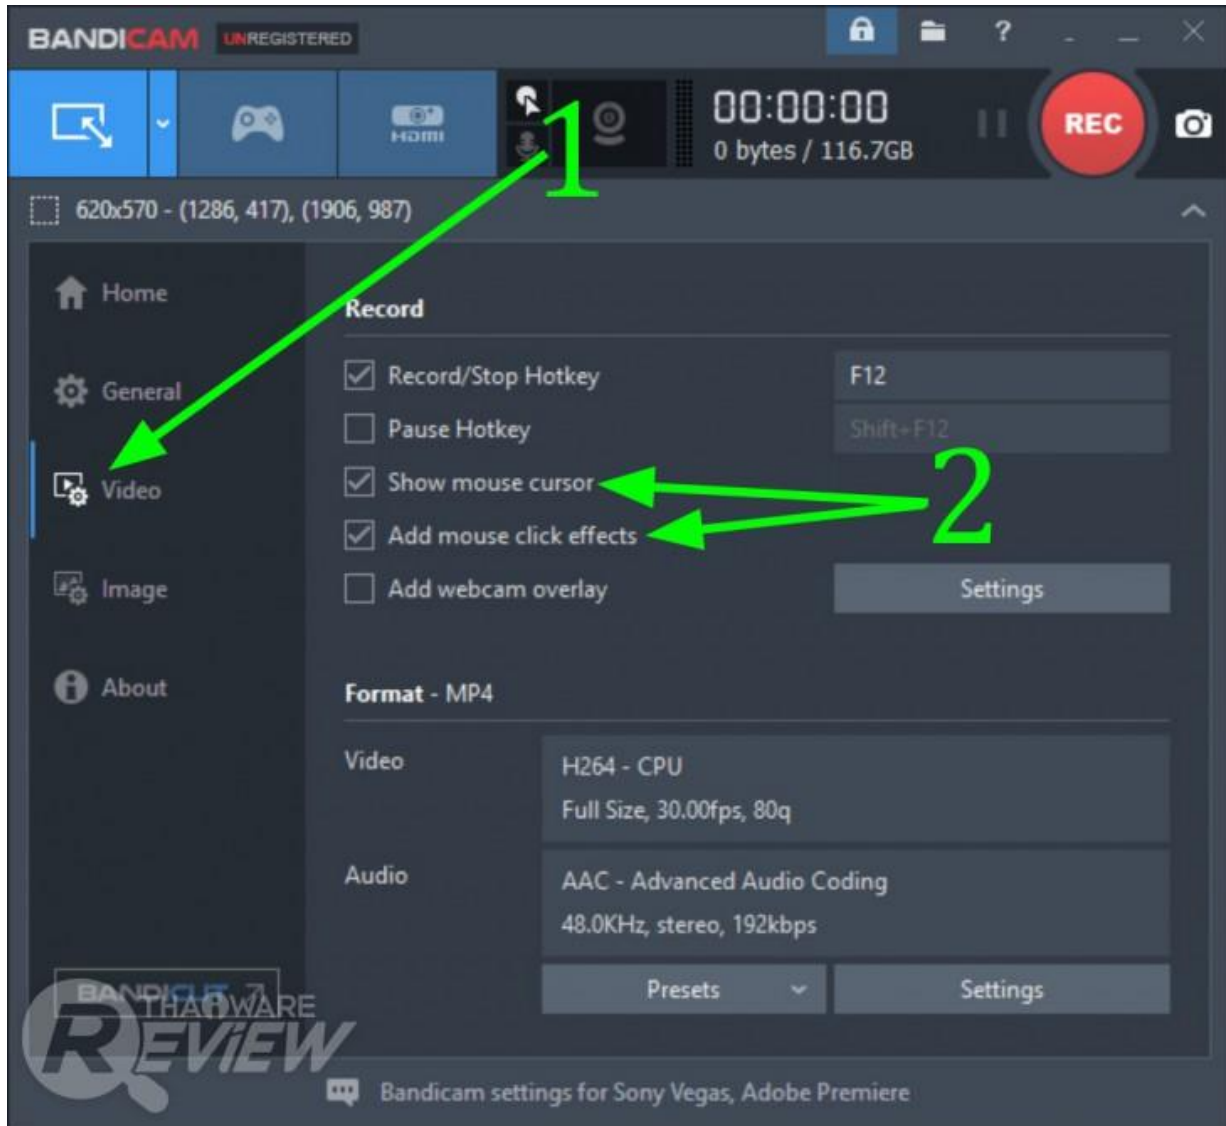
BANDICAM UNREGISTERED

?

HDMI

1

00:00:00
0 bytes / 116.7GB

REC

620x570 - (1286, 417), (1906, 987)

Home

General

Video

Image

About

Record

Record/Stop Hotkey F12

Pause Hotkey Shift+F12

Show mouse cursor

2

Add mouse click effects

Add webcam overlay Settings

Format - MP4

Video H264 - CPU
Full Size, 30.00fps, 80q

Audio AAC - Advanced Audio Coding
48.0KHz, stereo, 192kbps

Presets Settings

BANDICUT

THAIWARE REVIEW

Bandicam settings for Sony Vegas, Adobe Premiere